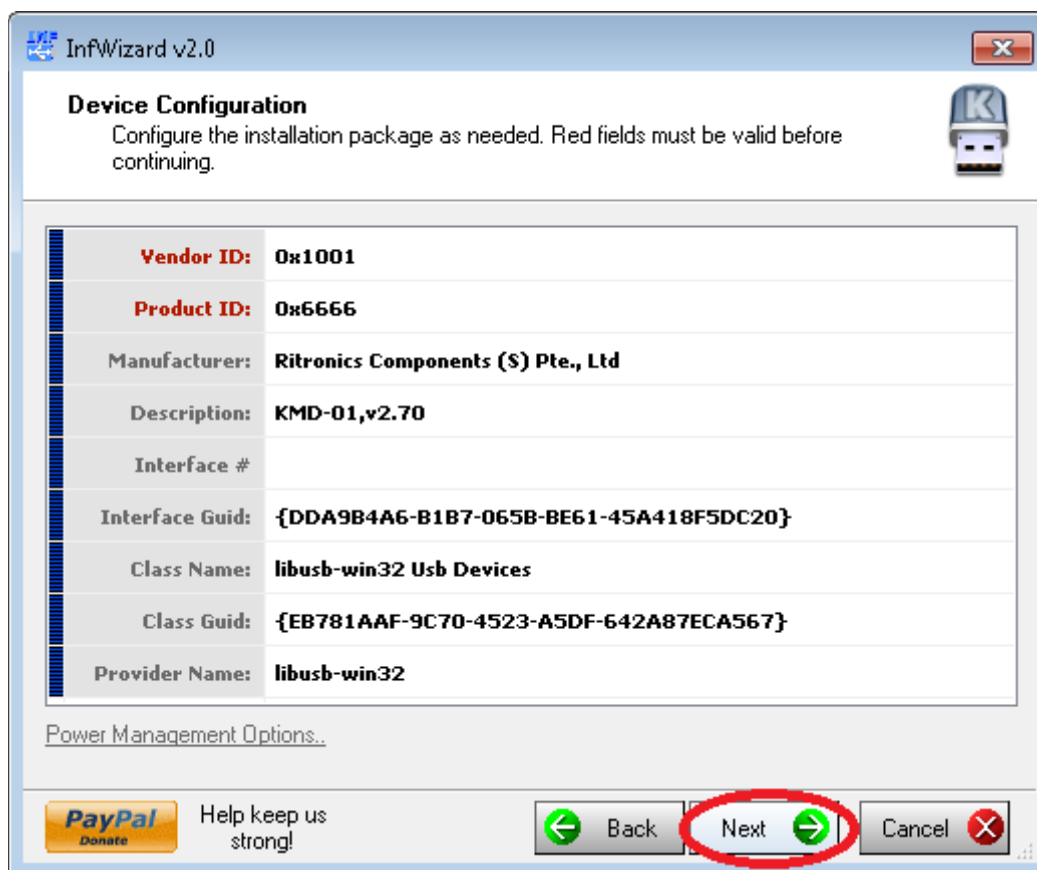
InfWizard v2.0

Device Configuration
Configure the installation package as needed. Red fields must be valid before continuing.

K

| | |
|---|---|
| Vendor ID: | 0x1001 |
| Product ID: | 0x6666 |
| Manufacturer: | Ritronics Components (S) Pte., Ltd |
| Description: | KMD-01,v2.70 |
| Interface # | |
| Interface Guid: | {DDA9B4A6-B1B7-065B-BE61-45A418F5DC20} |
| Class Name: | libusb-win32 Usb Devices |
| Class Guid: | {EB781AAF-9C70-4523-A5DF-642A87ECA567} |
| Provider Name: | libusb-win32 |

Power Management Options..

PayPal Donate

Help keep us strong!

Back

Next

Cancel